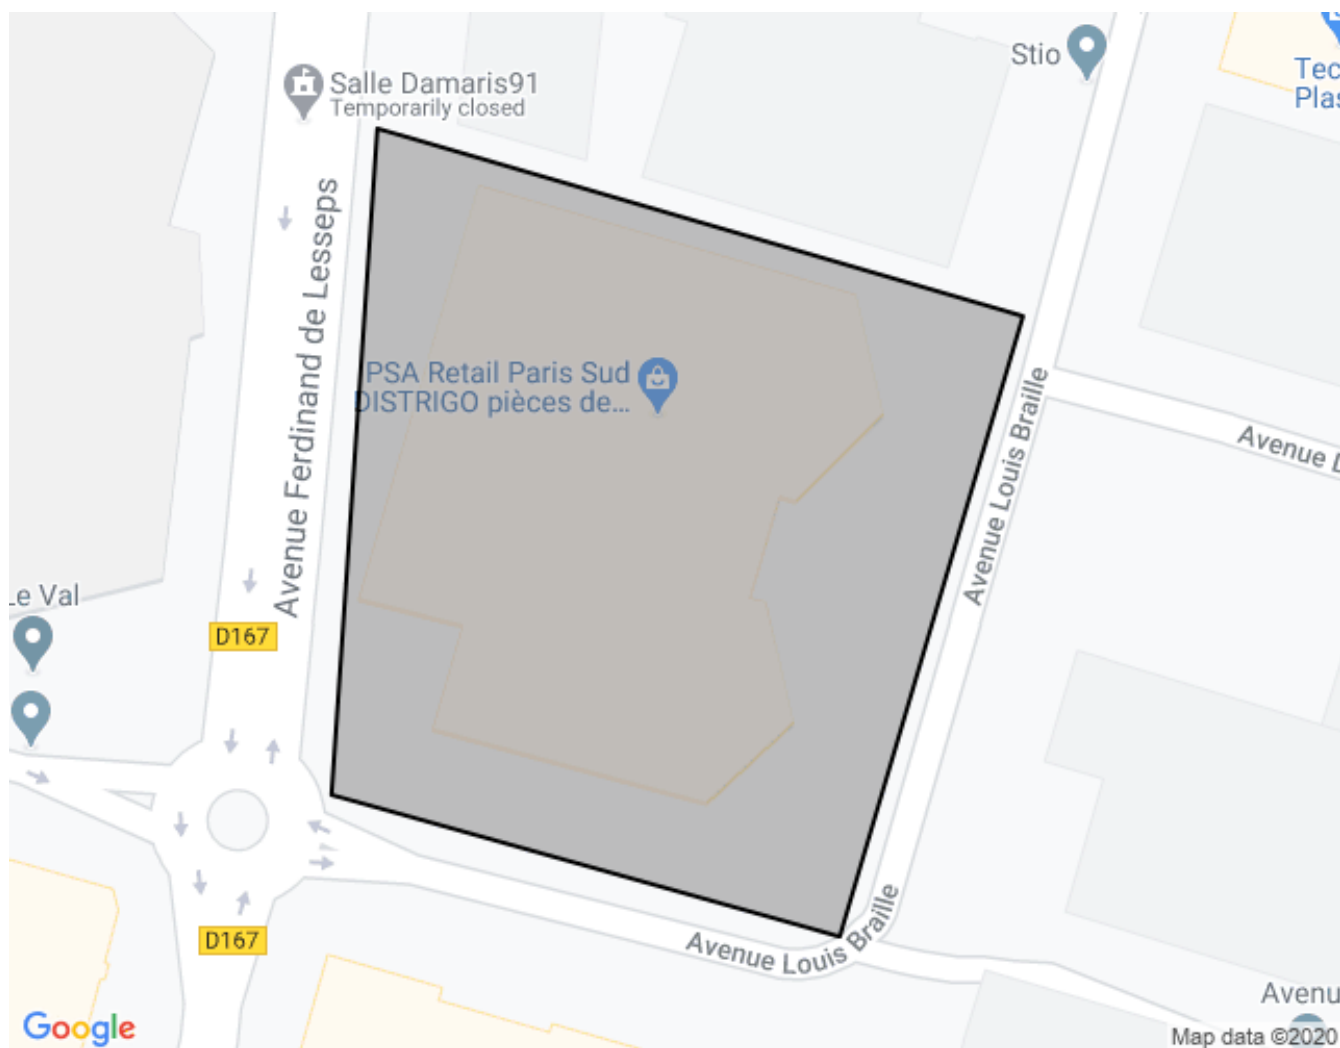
Salle Damaris91
Temporarily closed

Stio

Tec
Plas

Avenue Ferdinand de Lesseps

PSA Retail Paris Sud
DISTRIGO pièces de...

Avenue Louis Braille

Avenue L

Le Val

D167

D167

Avenue Louis Braille

Avenu

Google

Map data ©2020